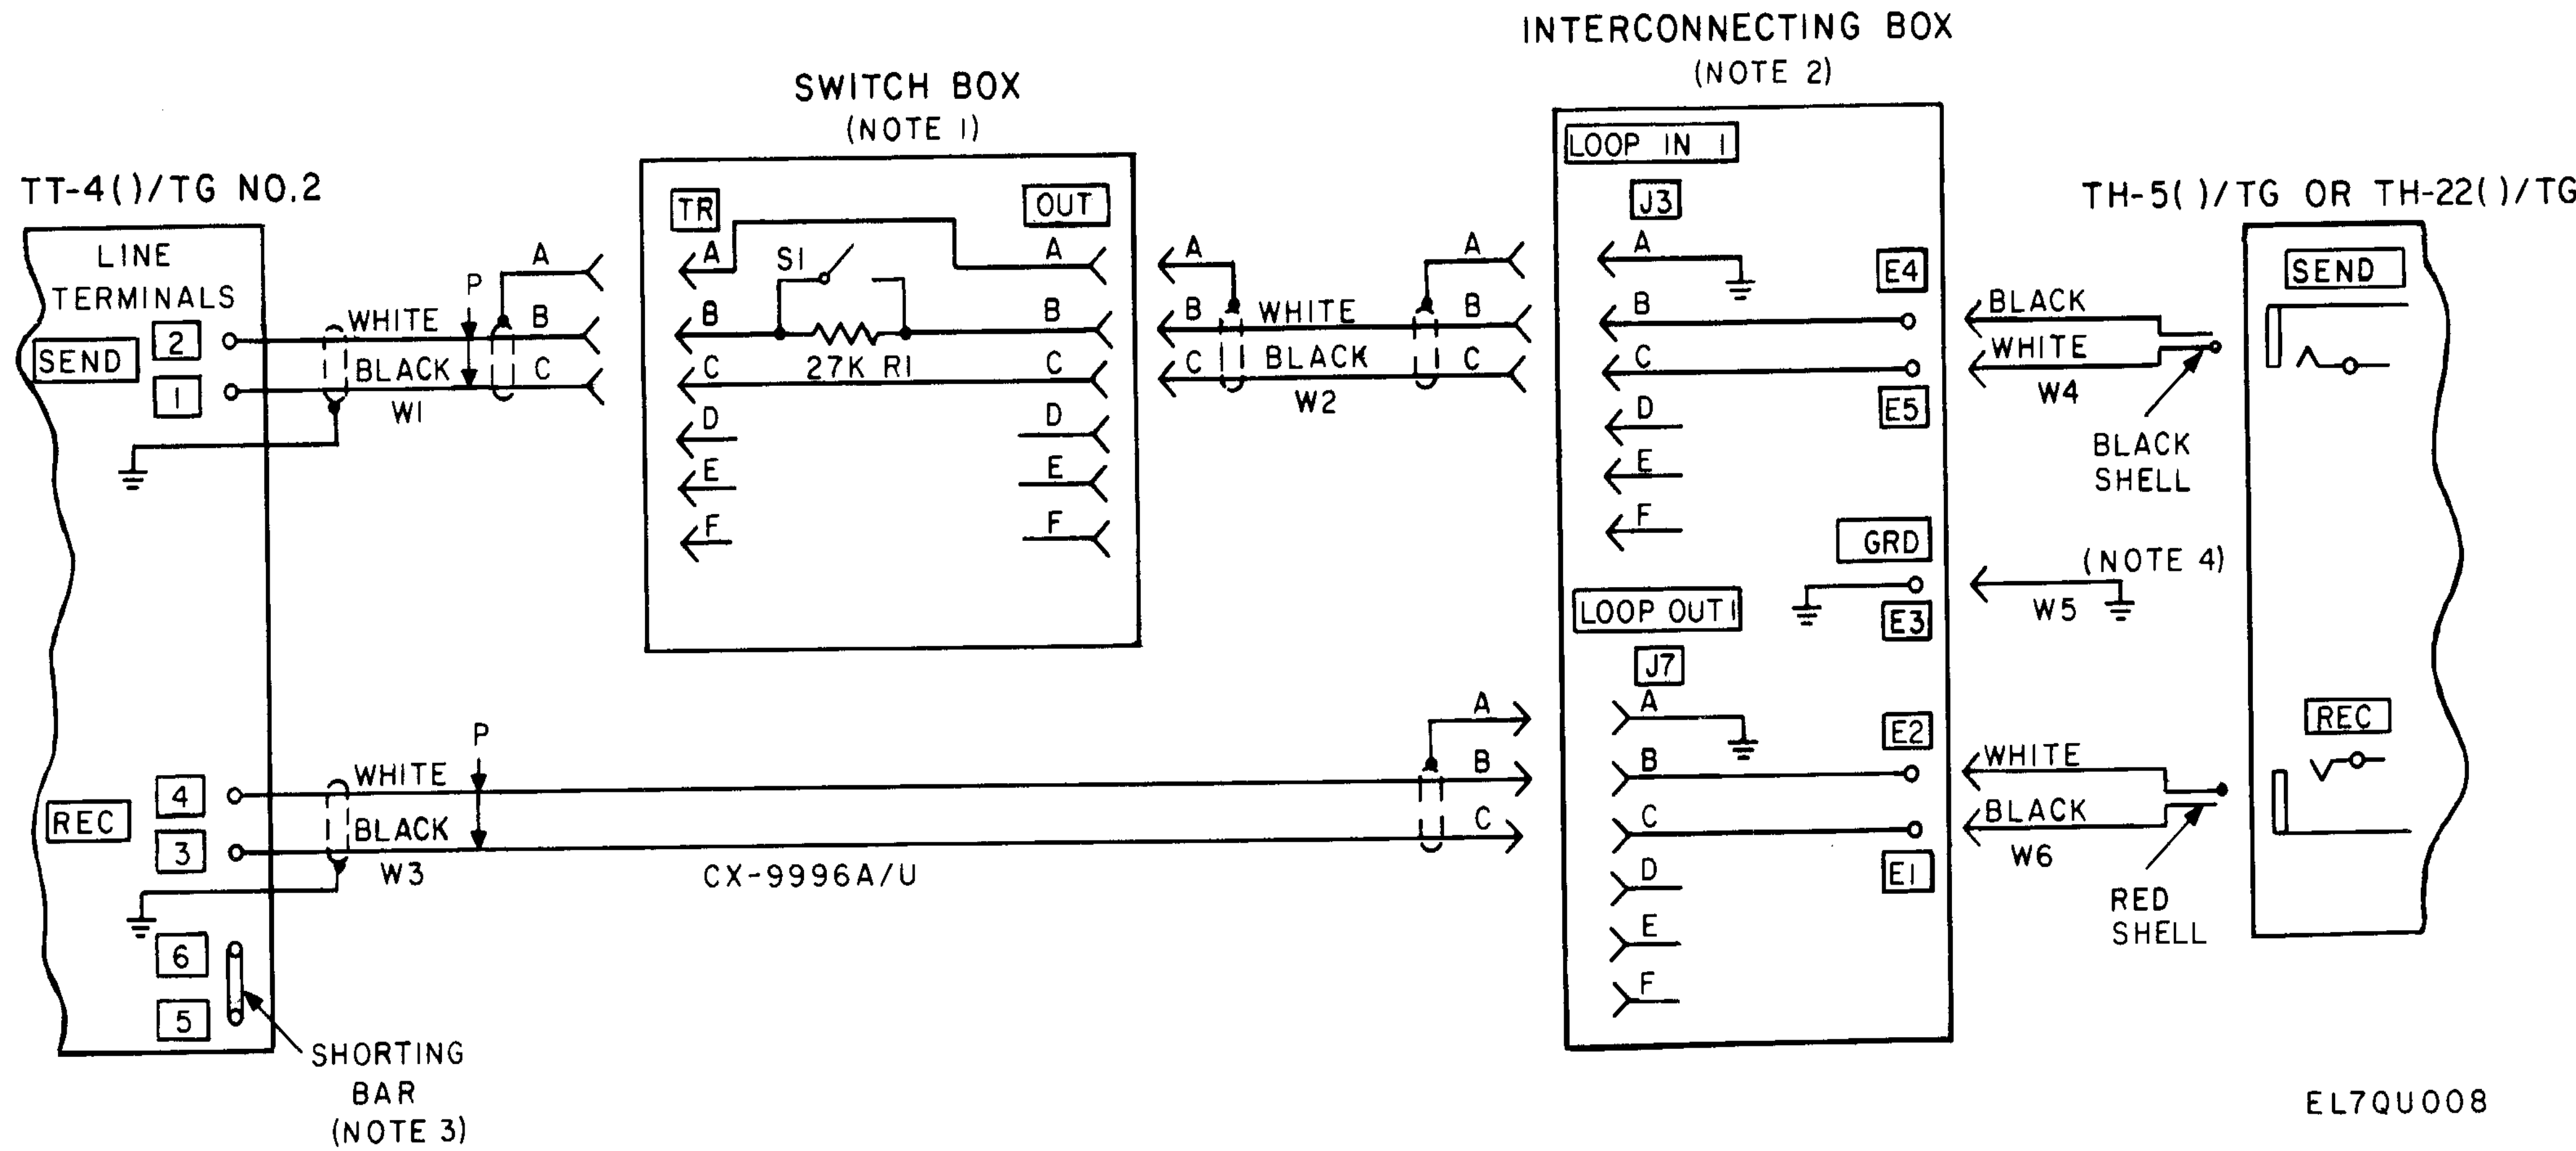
INTERCONNECTING BOX
(NOTE 2)

SWITCH BOX
(NOTE 1)

TT-4( )/TG NO.2

LINE TERMINALS

SEND
2
1

WHITE
P
BLACK
W1
A
B
C

TR
A
B
C
D
E
F
S1
27K R1
OUT
A
B
C
D
E
F

A
B
C
WHITE
BLACK
W2
A
B
C

LOOP IN 1
J3
A
B
C
D
E
F
E4
E5
GRD
E3
LOOP OUT 1
J7
A
B
C
D
E
F
E2
E1

TH-5( )/TG OR TH-22( )/TG

BLACK
WHITE
W4
BLACK SHELL
SEND
(NOTE 4)
W5
REC
WHITE
BLACK
W6
RED SHELL

REC
4
3
WHITE
P
BLACK
W3
CX-9996A/U
A
B
C
6
5
SHORTING BAR
(NOTE 3)

EL7QU008